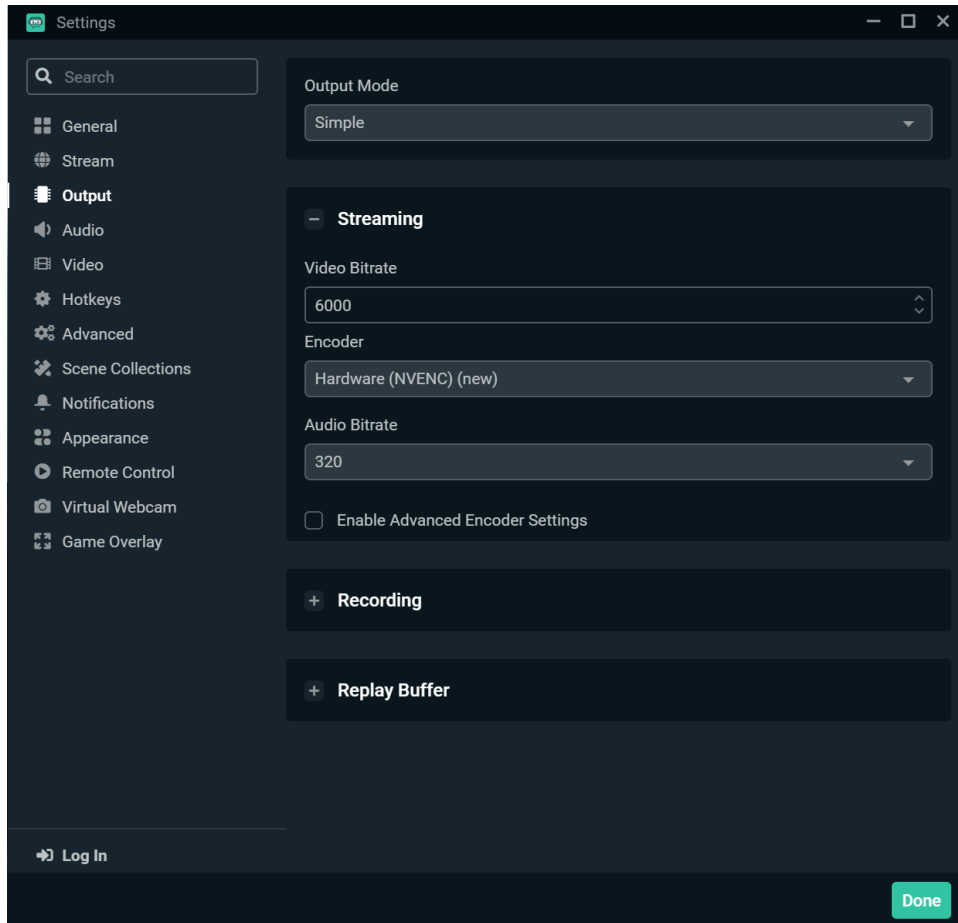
Settings

Search

General
Stream
Output
Audio
Video
Hotkeys
Advanced
Scene Collections
Notifications
Appearance
Remote Control
Virtual Webcam
Game Overlay

Log In

Output Mode
Simple

Streaming

Video Bitrate
6000

Encoder
Hardware (NVENC) (new)

Audio Bitrate
320

Enable Advanced Encoder Settings

Recording

Replay Buffer

Done